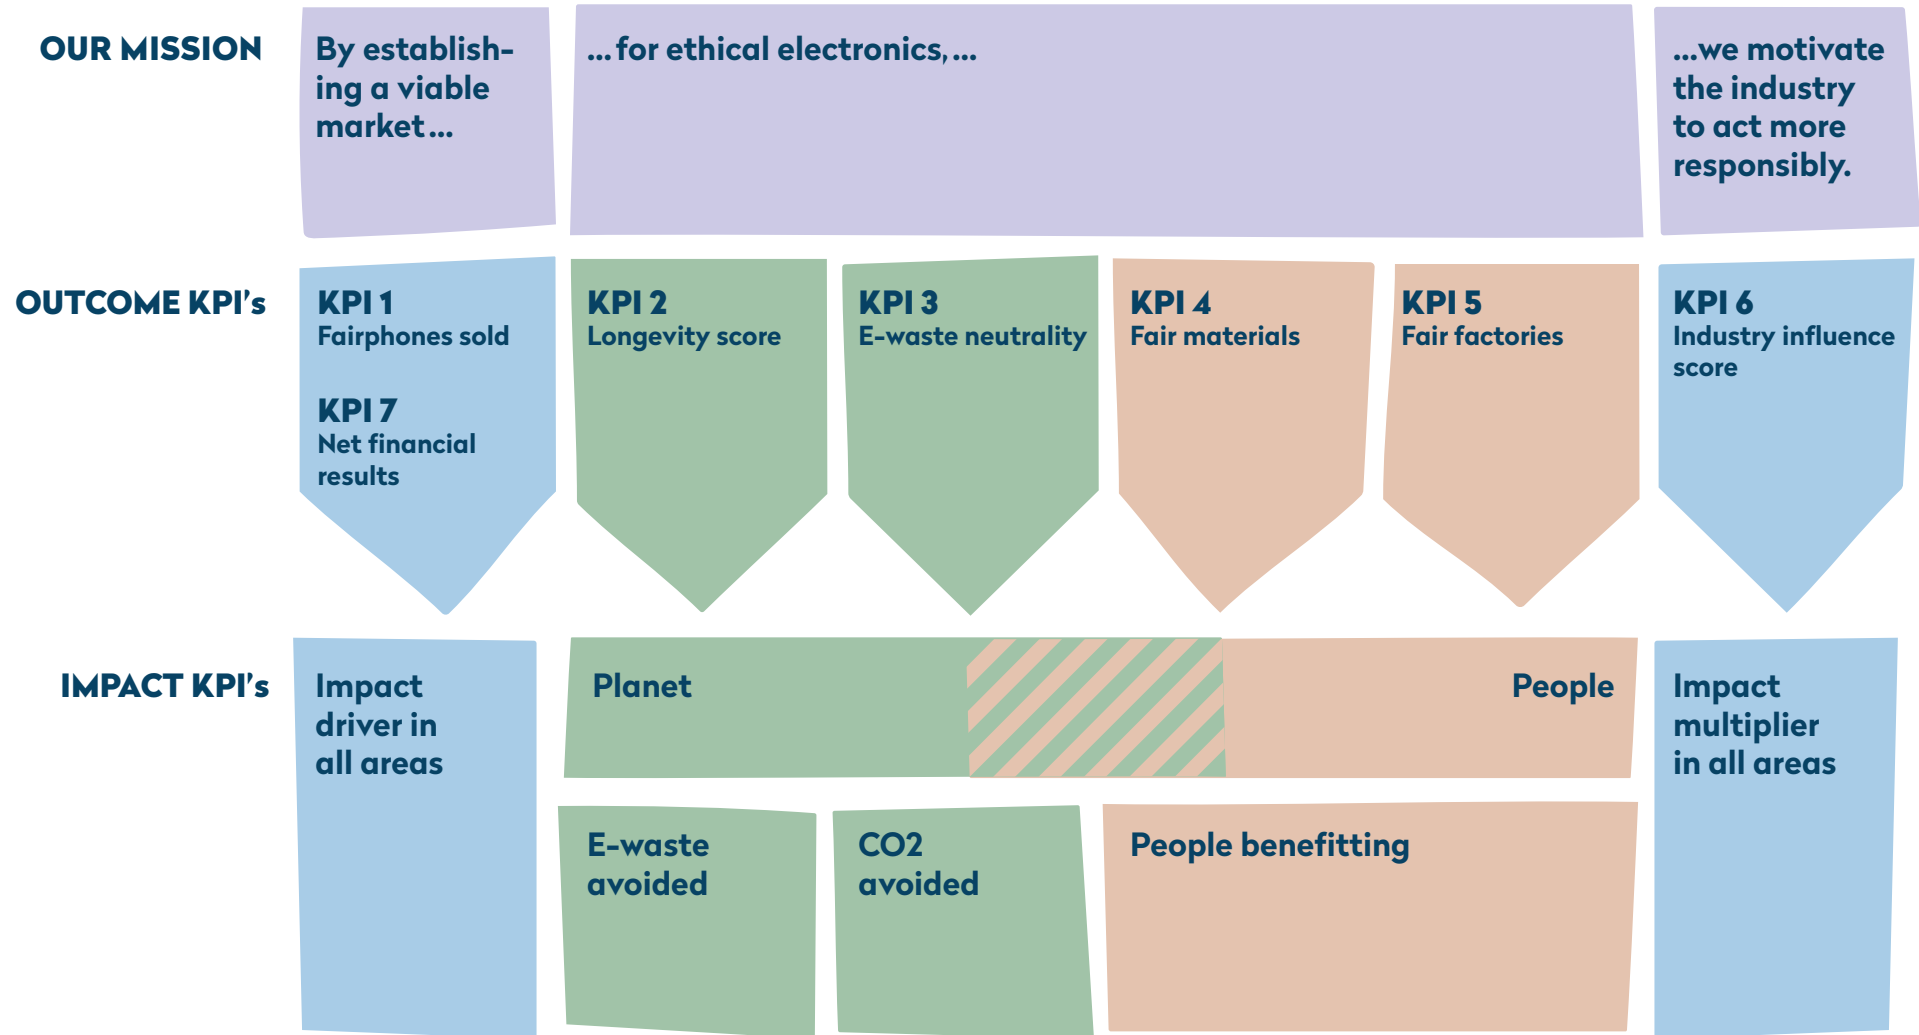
OUR MISSION

By establishing a viable market...

... for ethical electronics, ...

...we motivate the industry to act more responsibly.

OUTCOME KPI's

KPI 1
Fairphones sold

KPI 7
Net financial results

KPI 2
Longevity score

KPI 3
E-waste neutrality

KPI 4
Fair materials

KPI 5
Fair factories

KPI 6
Industry influence score

IMPACT KPI's

Impact driver in all areas

Planet

People

Impact multiplier in all areas

E-waste avoided

CO2 avoided

People benefitting